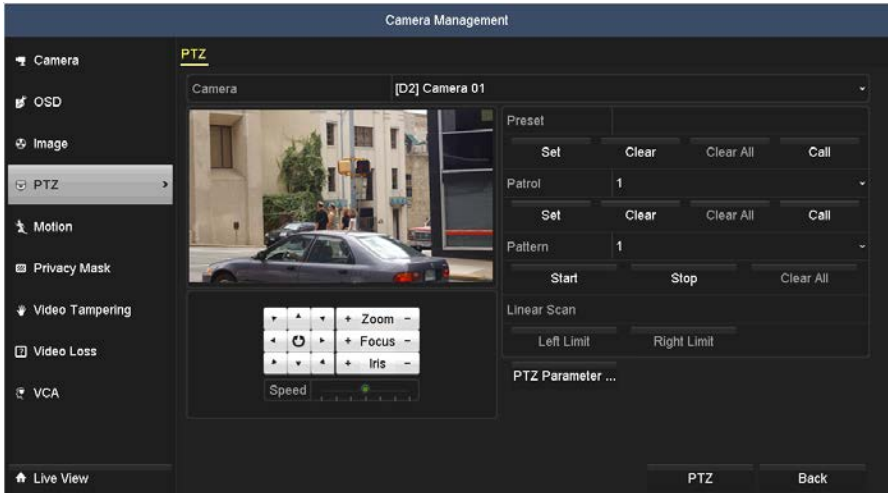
Camera Management

Camera
OSD
Image
PTZ
Motion
Privacy Mask
Video Tampering
Video Loss
VCA

Live View

PTZ

Camera [D2] Camera 01

Preset
Set Clear Clear All Call
Patrol 1
Set Clear Clear All Call
Pattern 1
Start Stop Clear All
Linear Scan
Left Limit Right Limit

+ Zoom −
+ Focus −
+ Iris −
Speed

PTZ Parameter ...

PTZ Back